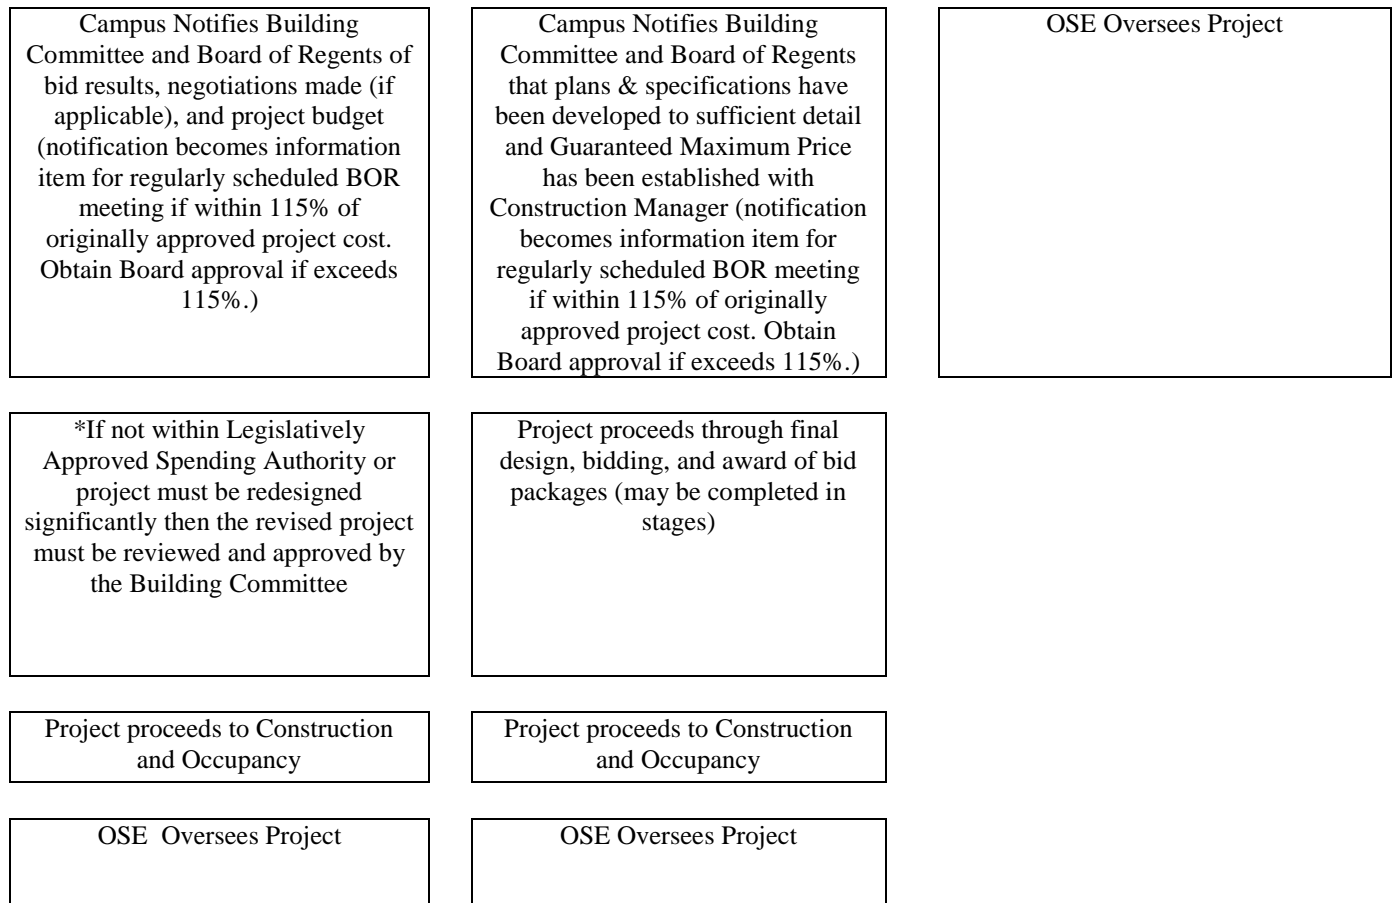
Campus Notifies Building Committee and Board of Regents of bid results, negotiations made (if applicable), and project budget (notification becomes information item for regularly scheduled BOR meeting if within 115% of originally approved project cost. Obtain Board approval if exceeds 115%.)

Campus Notifies Building Committee and Board of Regents that plans & specifications have been developed to sufficient detail and Guaranteed Maximum Price has been established with Construction Manager (notification becomes information item for regularly scheduled BOR meeting if within 115% of originally approved project cost. Obtain Board approval if exceeds 115%.)

OSE Oversees Project

*If not within Legislatively Approved Spending Authority or project must be redesigned significantly then the revised project must be reviewed and approved by the Building Committee

Project proceeds through final design, bidding, and award of bid packages (may be completed in stages)

Project proceeds to Construction and Occupancy

Project proceeds to Construction and Occupancy

OSE Oversees Project

OSE Oversees Project